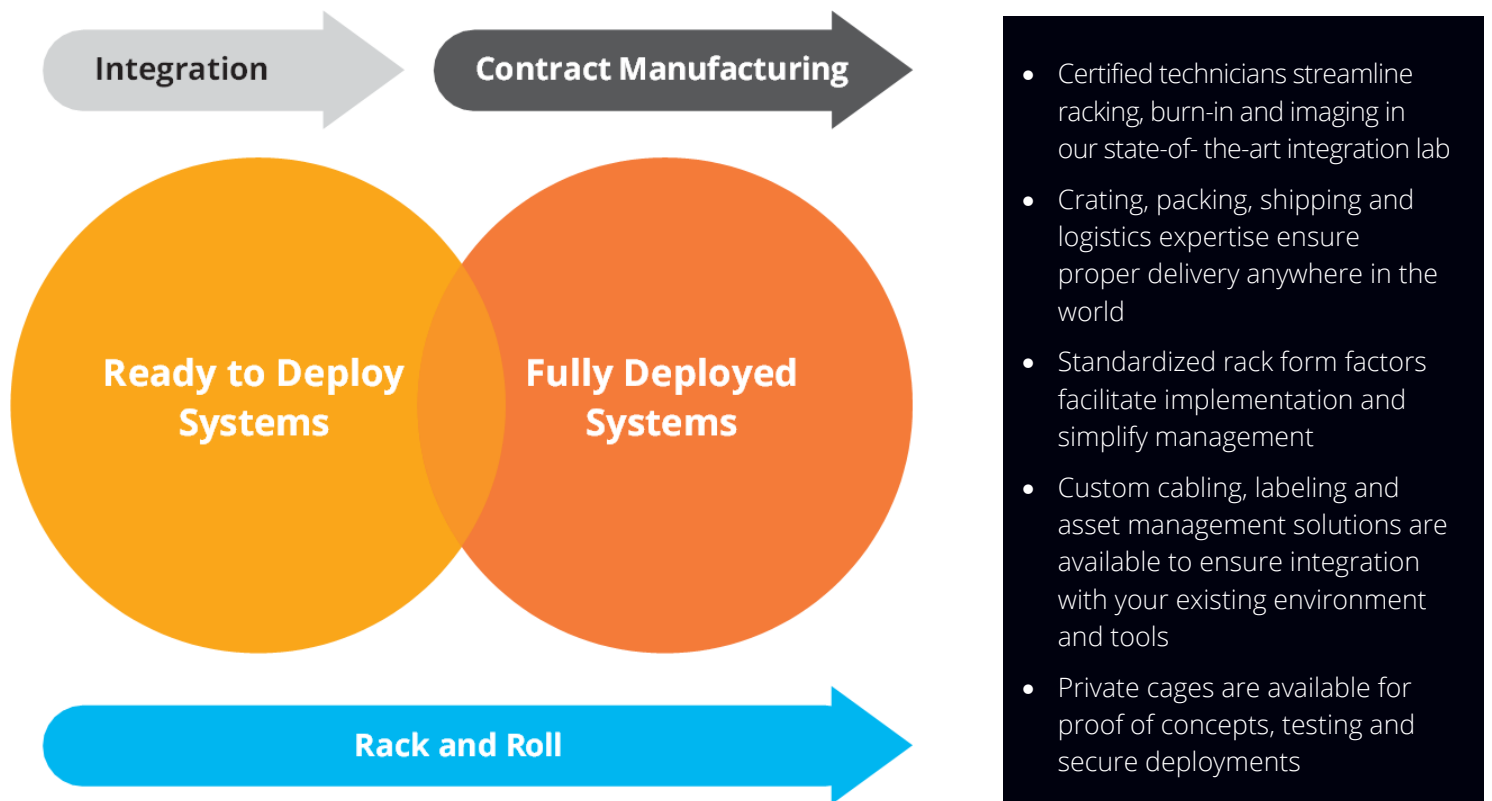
Integration

Contract Manufacturing

Ready to Deploy Systems

Fully Deployed Systems

Rack and Roll

- Certified technicians streamline racking, burn-in and imaging in our state-of- the-art integration lab
- Crating, packing, shipping and logistics expertise ensure proper delivery anywhere in the world
- Standardized rack form factors facilitate implementation and simplify management
- Custom cabling, labeling and asset management solutions are available to ensure integration with your existing environment and tools
- Private cages are available for proof of concepts, testing and secure deployments